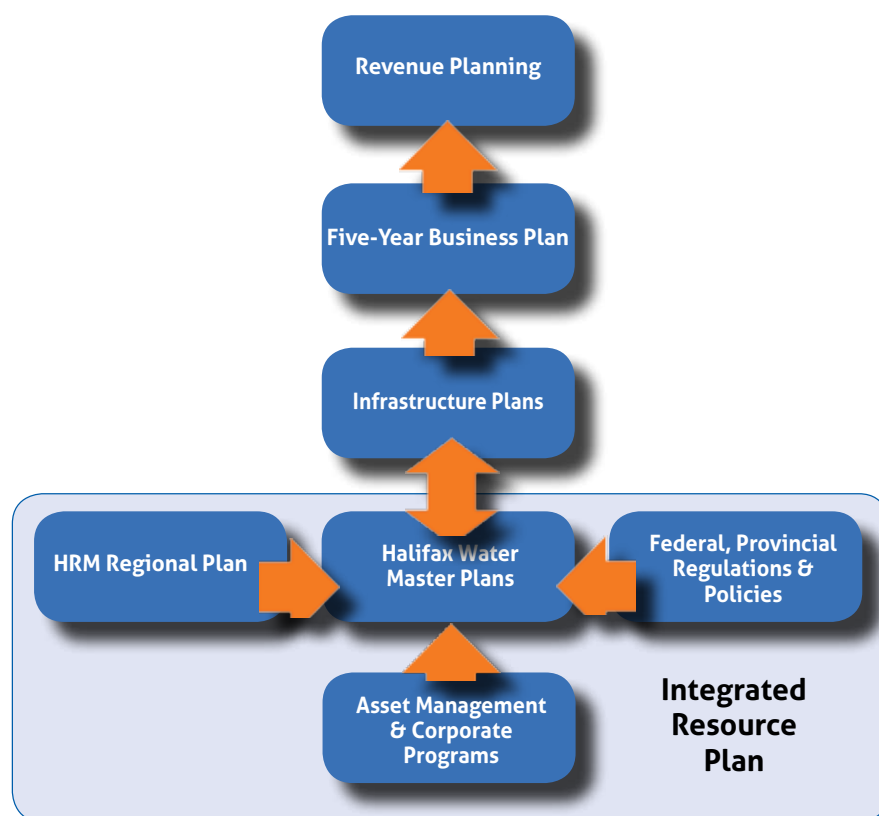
Revenue Planning

Five-Year Business Plan

Infrastructure Plans

HRM Regional Plan

Halifax Water Master Plans

Federal, Provincial Regulations & Policies

Asset Management & Corporate Programs

Integrated Resource Plan